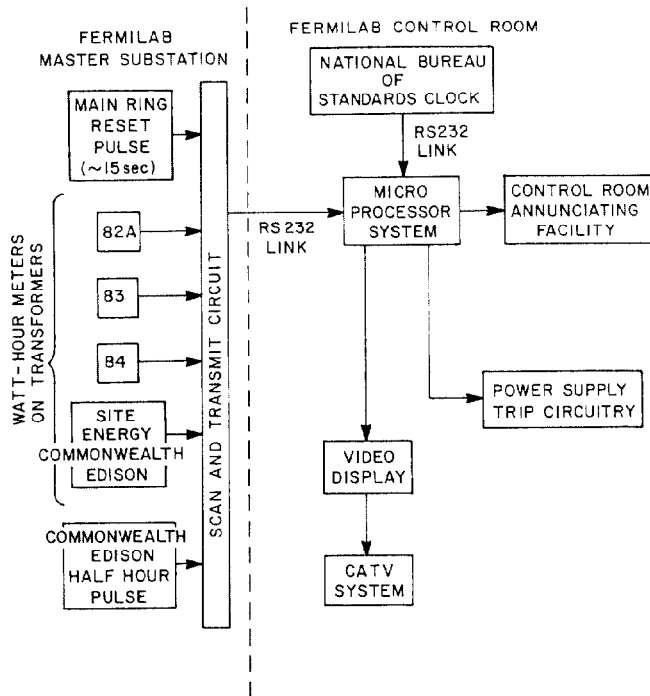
FERMILAB MASTER SUBSTATION

MAIN RING RESET PULSE (~15 sec)

WATT-HOUR METERS ON TRANSFORMERS

82A

83

84

SITE ENERGY COMMONWEALTH EDISON

COMMONWEALTH EDISON HALF HOUR PULSE

SCAN AND TRANSMIT CIRCUIT

FERMILAB CONTROL ROOM

NATIONAL BUREAU OF STANDARDS CLOCK

RS232 LINK

RS 232 LINK

MICRO PROCESSOR SYSTEM

CONTROL ROOM ANNUNCIATING FACILITY

POWER SUPPLY TRIP CIRCUITRY

VIDEO DISPLAY

CATV SYSTEM